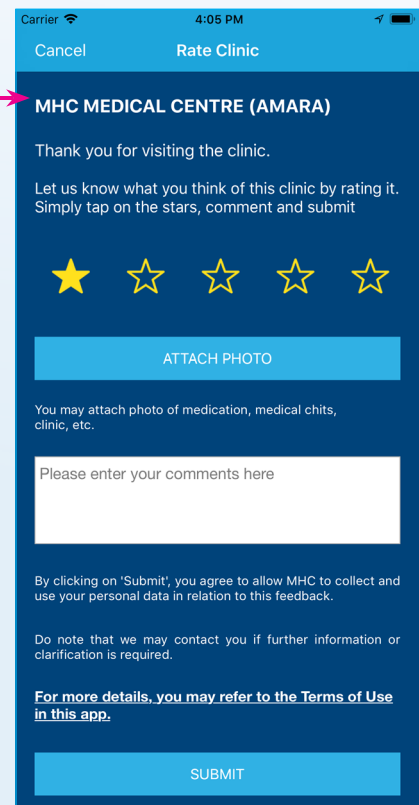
Carrier
4:05 PM

Cancel
Rate Clinic

MHC MEDICAL CENTRE (AMARA)

Thank you for visiting the clinic.

Let us know what you think of this clinic by rating it. Simply tap on the stars, comment and submit

ATTACH PHOTO

You may attach photo of medication, medical chits, clinic, etc.

Please enter your comments here

By clicking on 'Submit', you agree to allow MHC to collect and use your personal data in relation to this feedback.

Do note that we may contact you if further information or clarification is required.

For more details, you may refer to the Terms of Use in this app.

SUBMIT